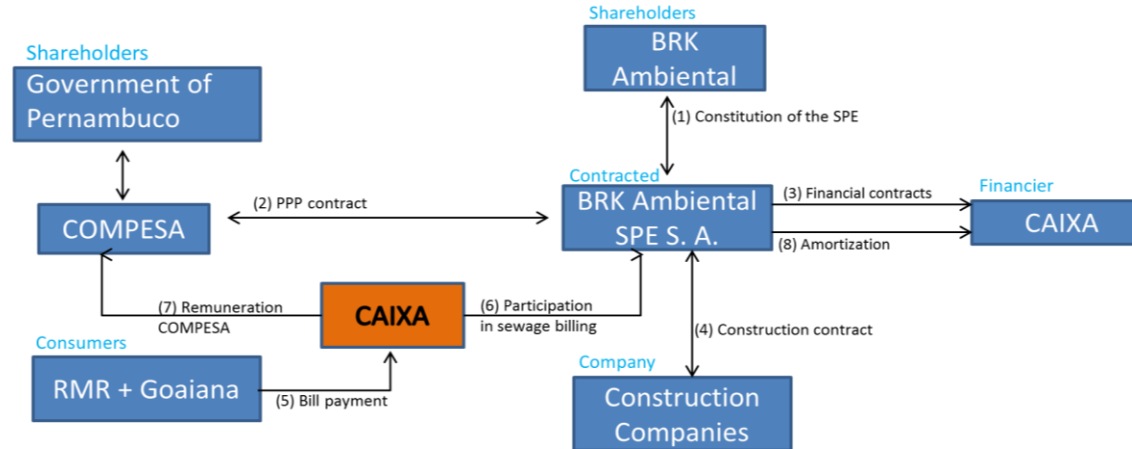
Shareholders
Government of Pernambuco

Shareholders
BRK Ambiental

(1) Constitution of the SPE

Contracted
BRK Ambiental SPE S. A.

(2) PPP contract

COMPESA

(3) Financial contracts

(8) Amortization

Financier
CAIXA

(7) Remuneration COMPESA

CAIXA

(6) Participation in sewage billing

(4) Construction contract

Consumers
RMR + Goaiana

(5) Bill payment

Company
Construction Companies